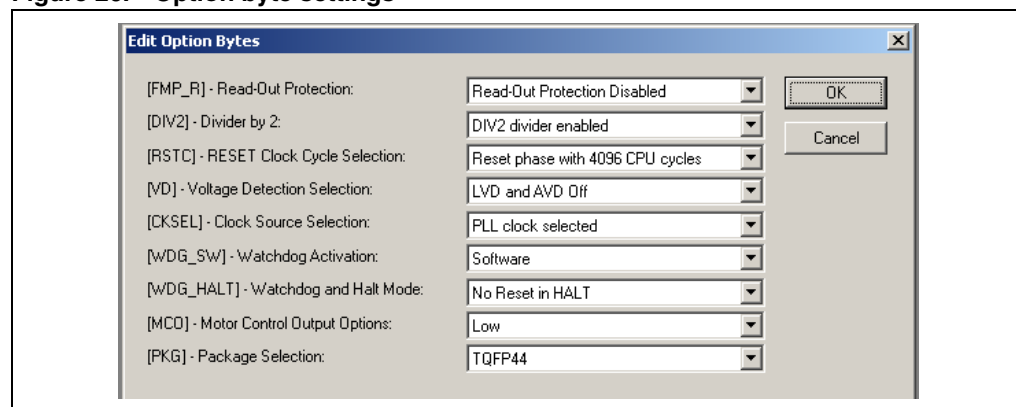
Figure 23. Option byte settings

Edit Option Bytes

[FMP_R] - Read-Out Protection: Read-Out Protection Disabled

[DIV2] - Divider by 2: DIV2 divider enabled

[RSTC] - RESET Clock Cycle Selection: Reset phase with 4096 CPU cycles

[VD] - Voltage Detection Selection: LVD and AVD Off

[CKSEL] - Clock Source Selection: PLL clock selected

[WDG_SW] - Watchdog Activation: Software

[WDG_HALT] - Watchdog and Halt Mode: No Reset in HALT

[MCO] - Motor Control Output Options: Low

[PKG] - Package Selection: TQFP44

OK

Cancel